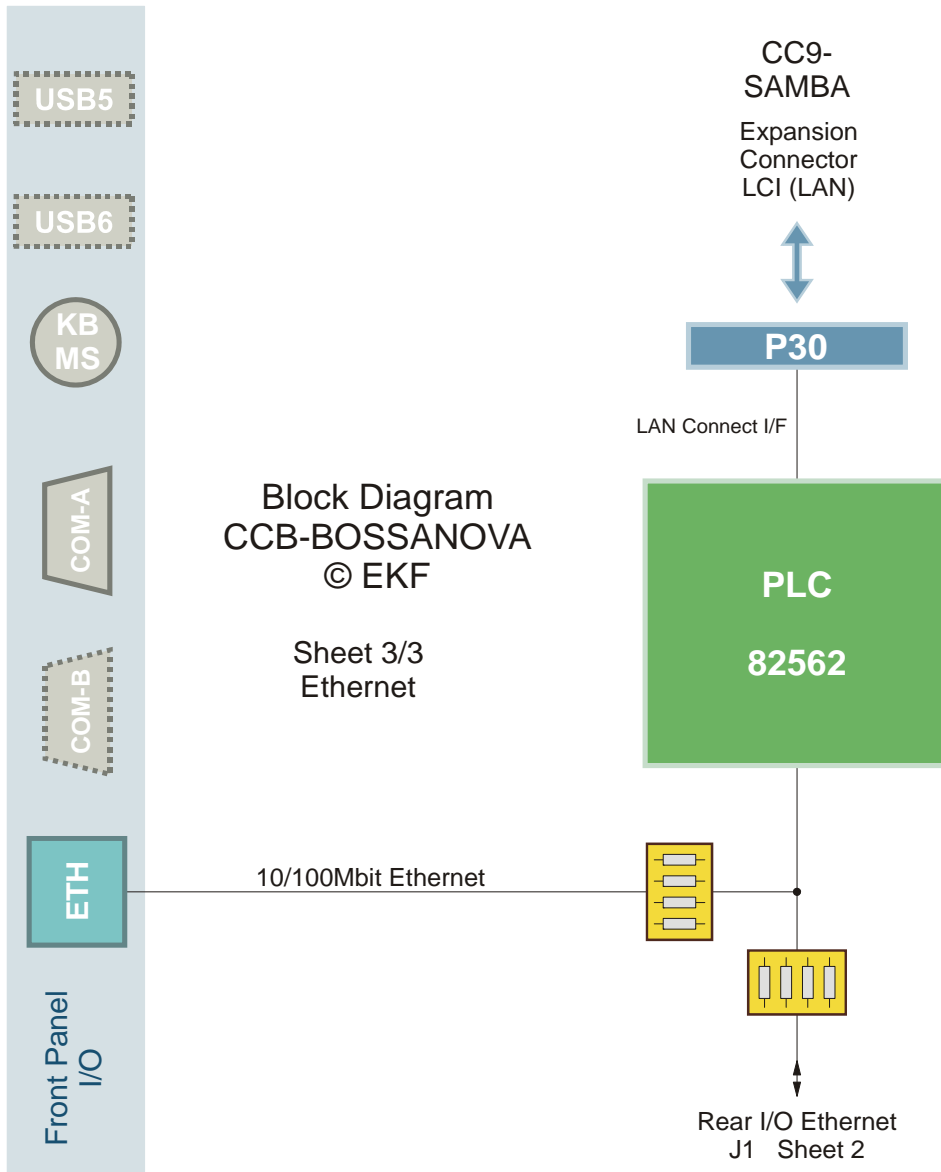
USB5

USB6

KB
MS

COM-A

COM-B

ETH

Front Panel
I/O

Block Diagram
CCB-BOSSANOVA
© EKF

Sheet 3/3
Ethernet

CC9-
SAMBA

Expansion
Connector
LCI (LAN)

P30

LAN Connect I/F

PLC

82562

10/100Mbit Ethernet

Rear I/O Ethernet
J1 Sheet 2